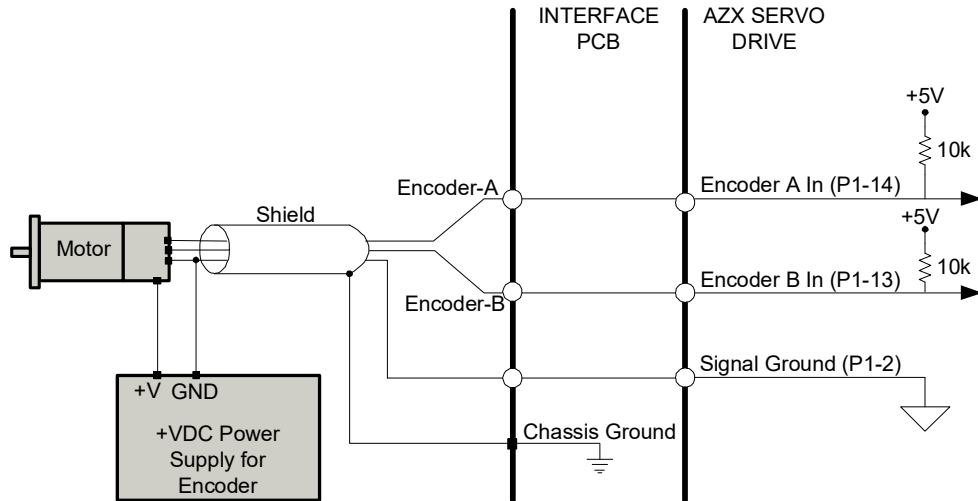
INTERFACE PCB

AZX SERVO DRIVE

+5V

10k

Encoder-A

Encoder A In (P1-14)

+5V

Shield

Motor

10k

Encoder B In (P1-13)

Encoder-B

Signal Ground (P1-2)

+V GND

+VDC Power Supply for Encoder

Chassis Ground